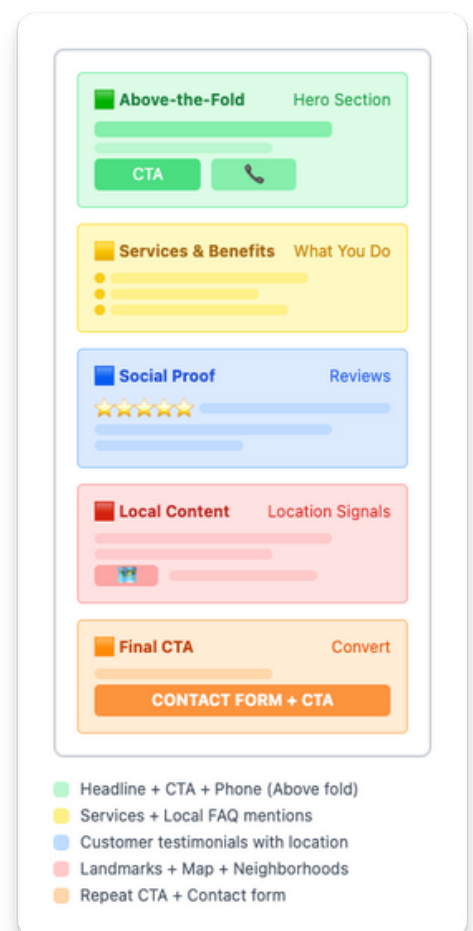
Above-the-Fold Hero Section

CTA

Services & Benefits What You Do

Social Proof Reviews

Local Content Location Signals

Final CTA Convert

CONTACT FORM + CTA

Headline + CTA + Phone (Above fold)
Services + Local FAQ mentions
Customer testimonials with location
Landmarks + Map + Neighborhoods
Repeat CTA + Contact form